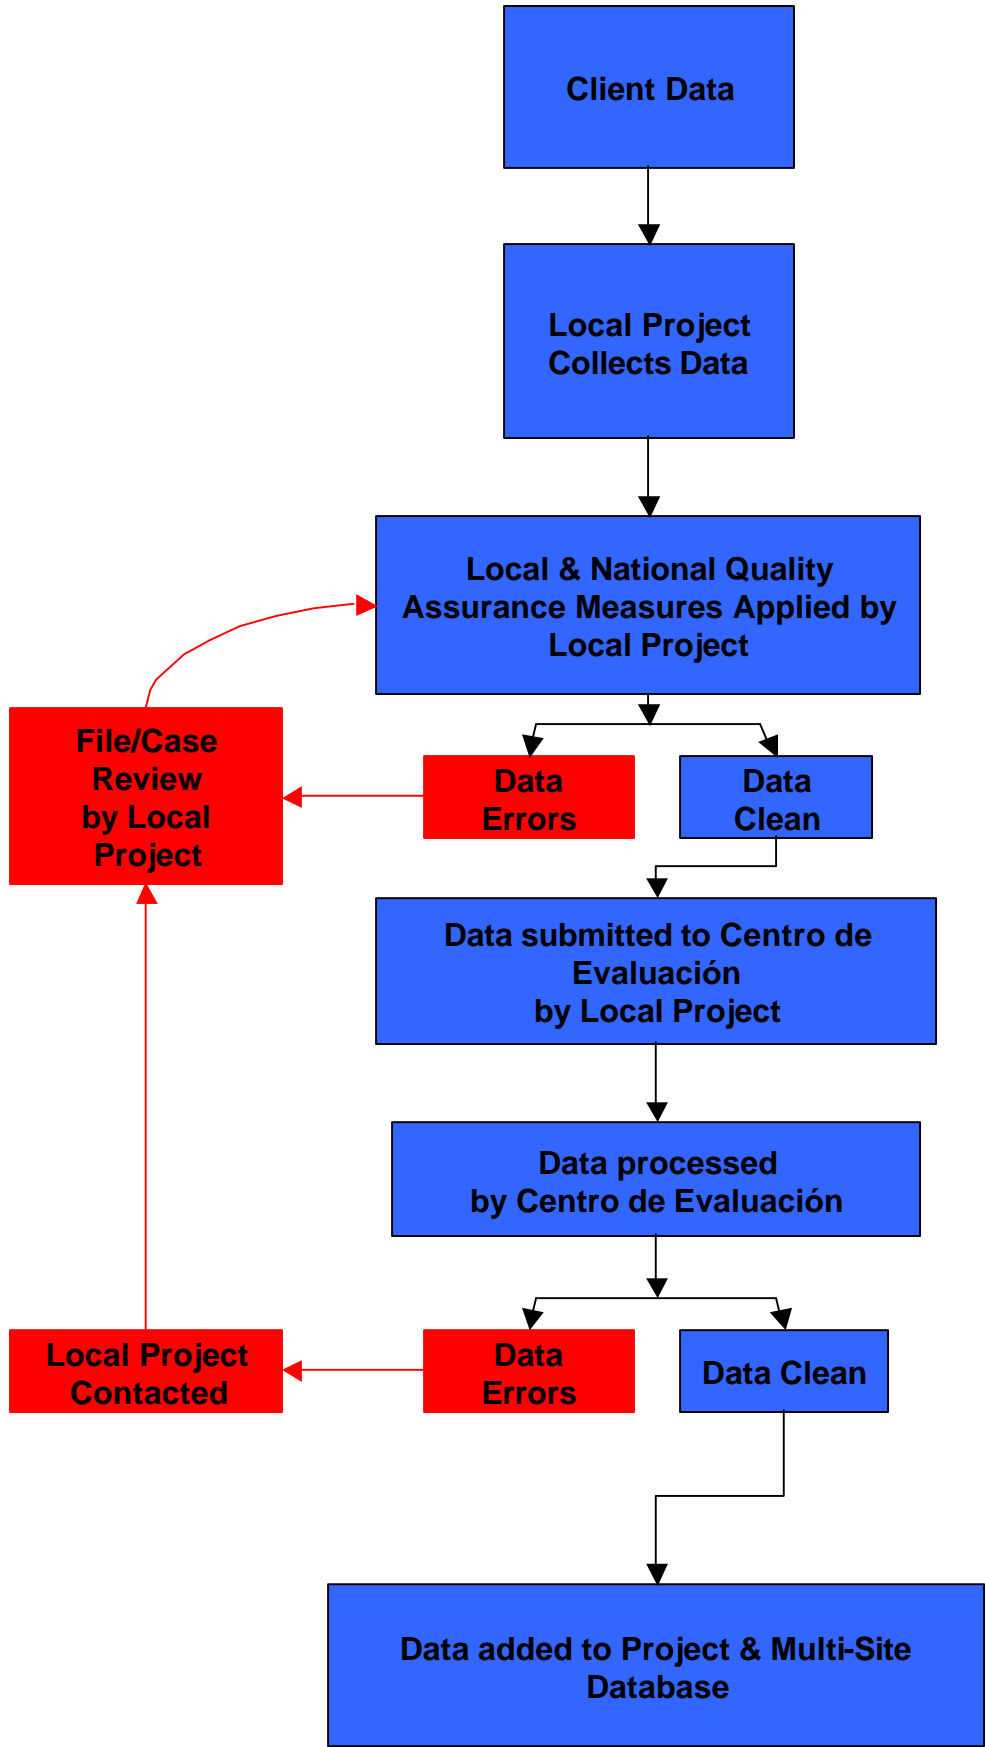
Client Data

Local Project Collects Data

Local & National Quality Assurance Measures Applied by Local Project

File/Case Review by Local Project

Data Errors

Data Clean

Data submitted to Centro de Evaluación by Local Project

Data processed by Centro de Evaluación

Local Project Contacted

Data Errors

Data Clean

Data added to Project & Multi-Site Database